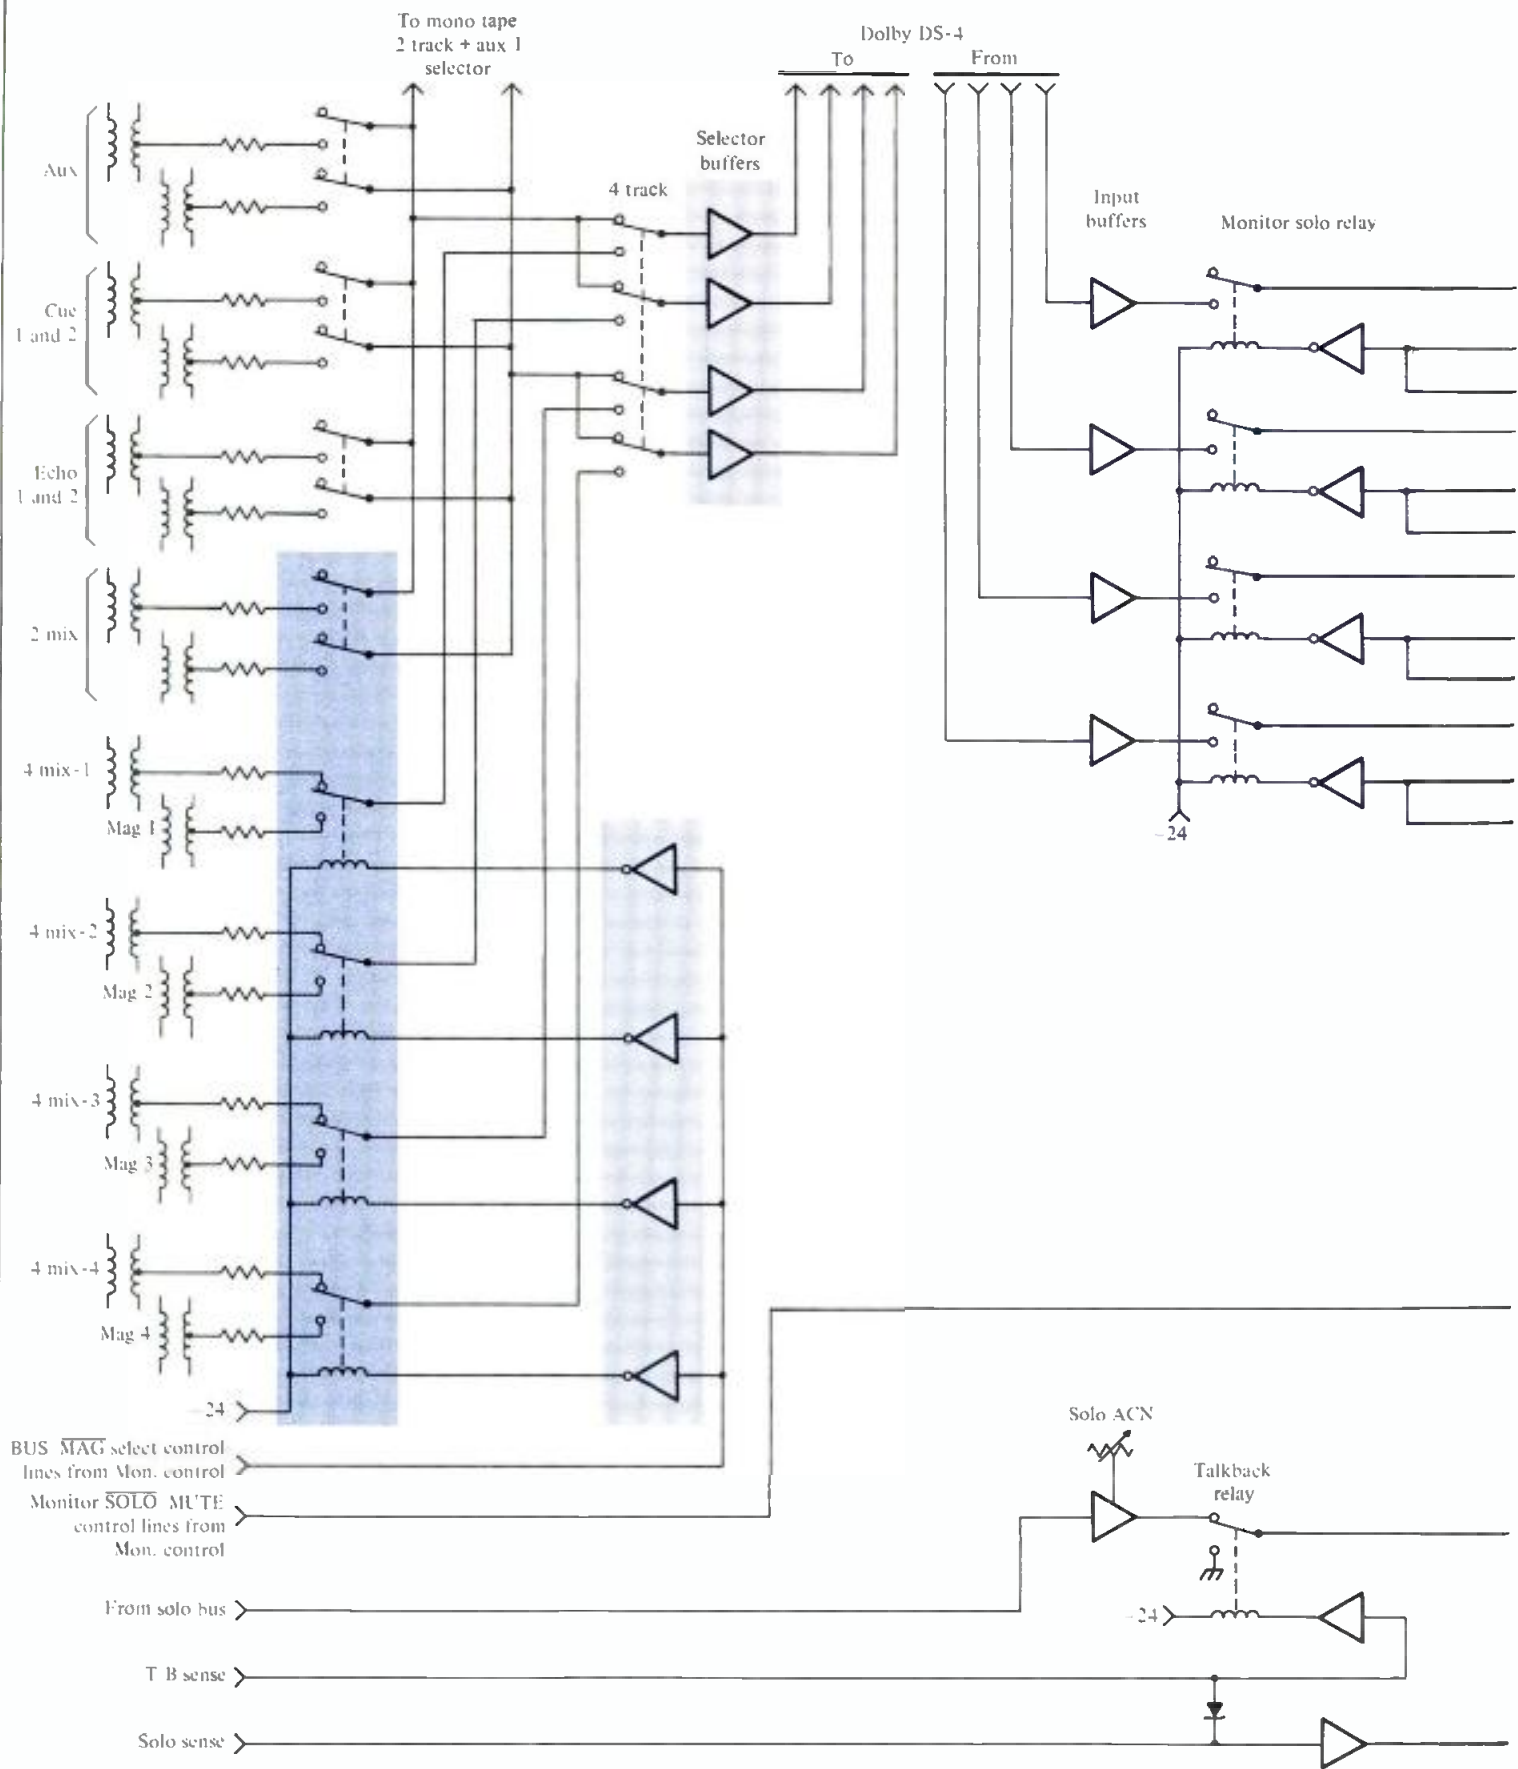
To mono tape
2 track + aux 1
selector

Dolby DS-4
To
From

Selector
buffers

4 track

Input
buffers

Monitor solo relay

Aux

Cue
1 and 2

Echo
1 and 2

2 mix

4 mix-1

Mag 1

4 mix-2

Mag 2

4 mix-3

Mag 3

4 mix-4

Mag 4

–24

–24

BUS $\overline{MAG}$ select control
lines from Mon. control

Monitor $\overline{SOLO}$ MUTE
control lines from
Mon. control

From solo bus

T B sense

Solo sense

Solo ACN

Talkback
relay

–24